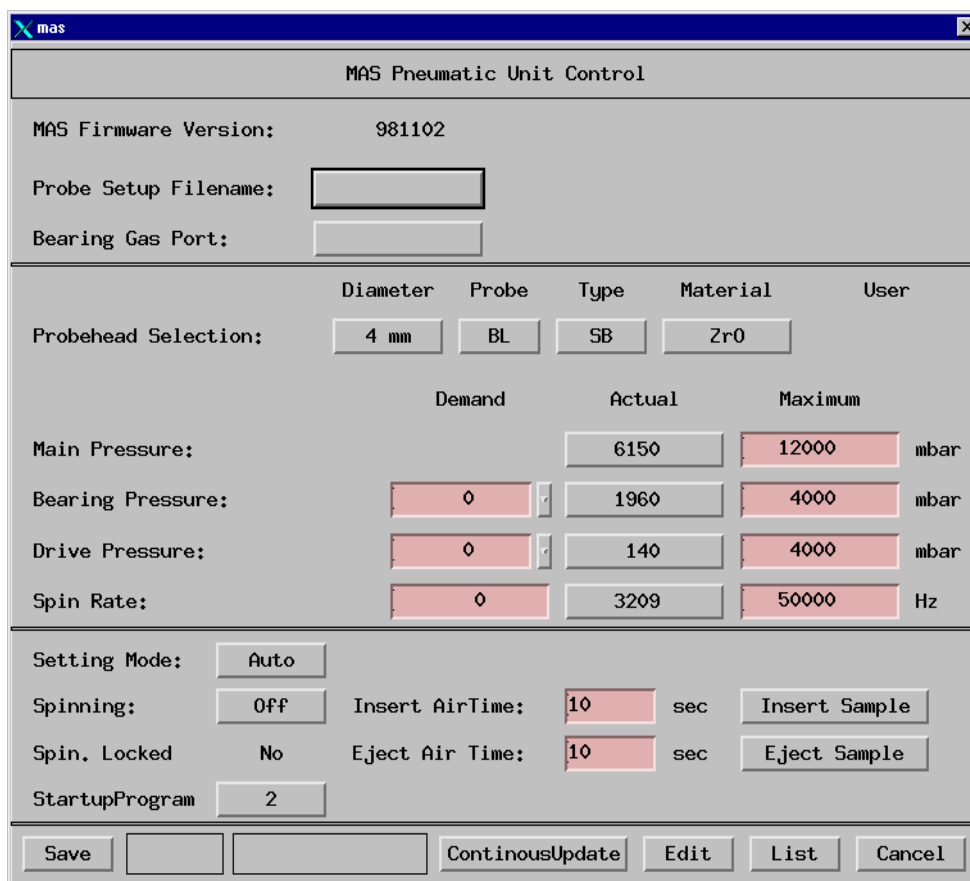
mas

MAS Pneumatic Unit Control

MAS Firmware Version: 981102

Probe Setup Filename:

Bearing Gas Port:

| | Diameter | Probe | Type | Material | User |
|---|---|---|---|---|---|
| Probehead Selection: | 4 mm | BL | SB | ZrO | |

| | Demand | Actual | Maximum | |
|---|---|---|---|---|
| Main Pressure: | | 6150 | 12000 | mbar |
| Bearing Pressure: | 0 | 1960 | 4000 | mbar |
| Drive Pressure: | 0 | 140 | 4000 | mbar |
| Spin Rate: | 0 | 3209 | 50000 | Hz |

Setting Mode: Auto

Spinning: Off Insert AirTime: 10 sec Insert Sample

Spin. Locked No Eject Air Time: 10 sec Eject Sample

StartupProgram 2

Save ContinousUpdate Edit List Cancel